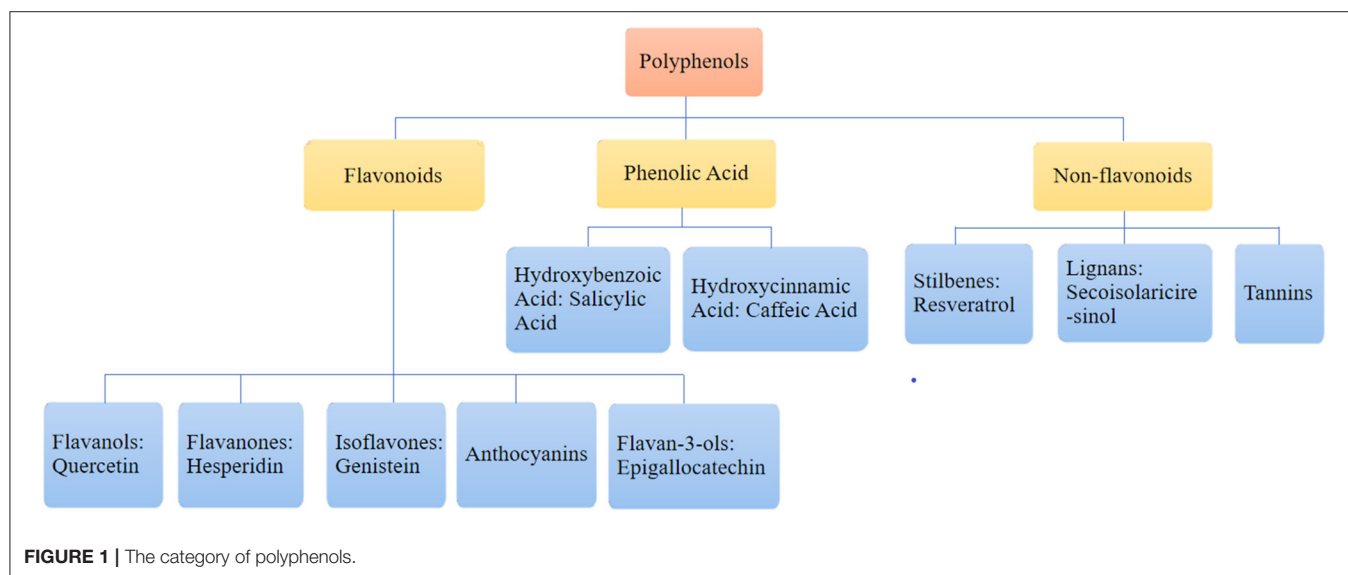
Polyphenols

Flavonoids

Phenolic Acid

Non-flavonoids

Hydroxybenzoic Acid: Salicylic Acid

Hydroxycinnamic Acid: Caffeic Acid

Stilbenes: Resveratrol

Lignans: Secoisolaricire -sinol

Tannins

Flavanols: Quercetin

Flavanones: Hesperidin

Isoflavones: Genistein

Anthocyanins

Flavan-3-ols: Epigallocatechin

FIGURE 1 | The category of polyphenols.